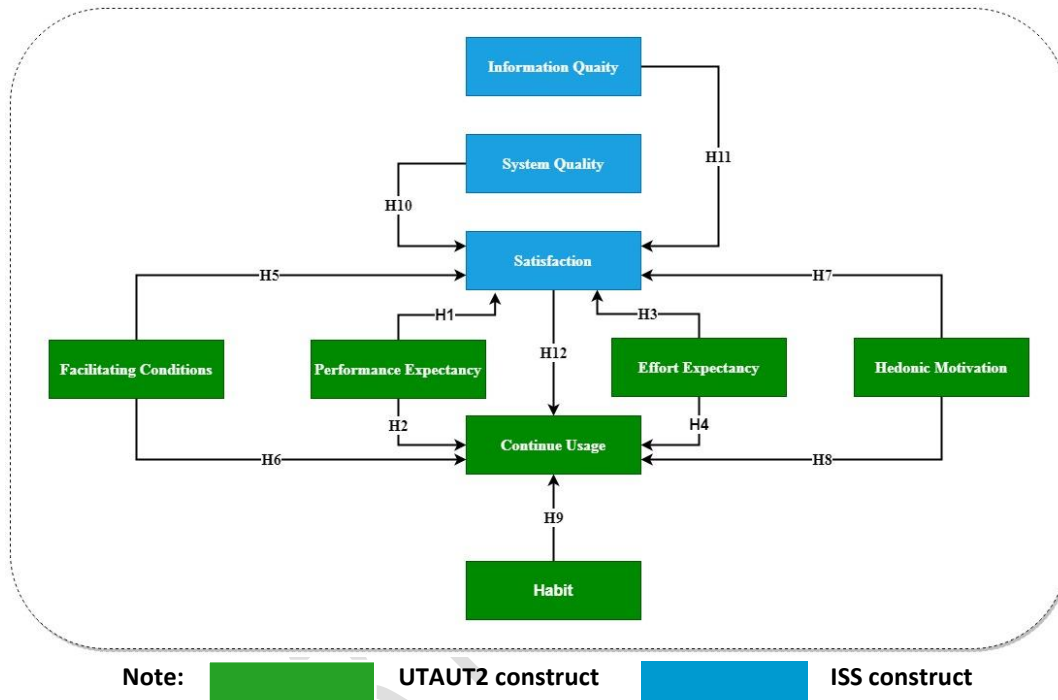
Information Quaity

System Quality

H11

H10

Satisfaction

H5

H7

H1

H3

Facilitating Conditions

Performance Expectancy

H12

Effort Expectancy

Hedonic Motivation

H2

H4

Continue Usage

H6

H8

H9

Habit

Note: UTAUT2 construct ISS construct